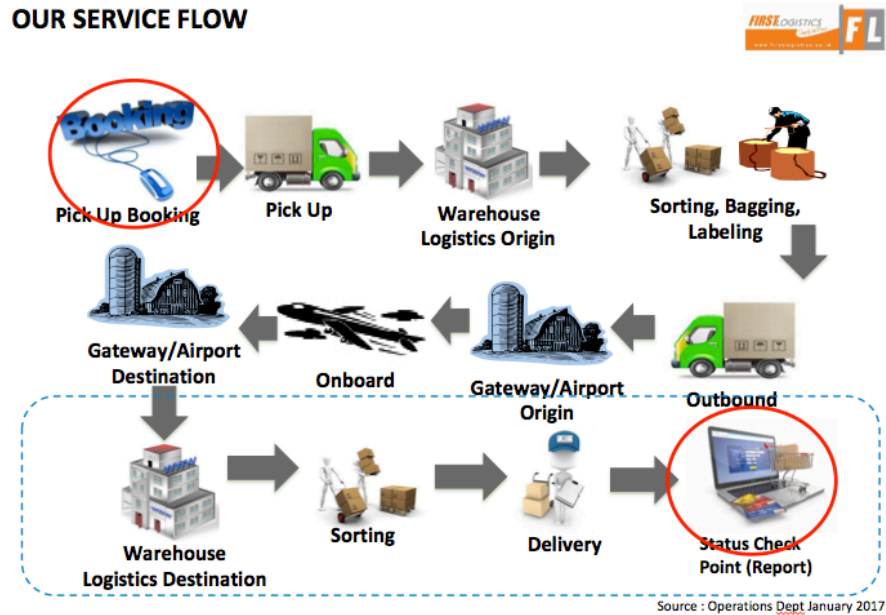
OUR SERVICE FLOW

FIRST LOGISTICS

FL

Booking

Pick Up Booking

Pick Up

Warehouse Logistics Origin

Sorting, Bagging, Labeling

Gateway/Airport Destination

Onboard

Gateway/Airport Origin

Outbound

Warehouse Logistics Destination

Sorting

Delivery

Status Check Point (Report)

Source : Operations Dept January 2017